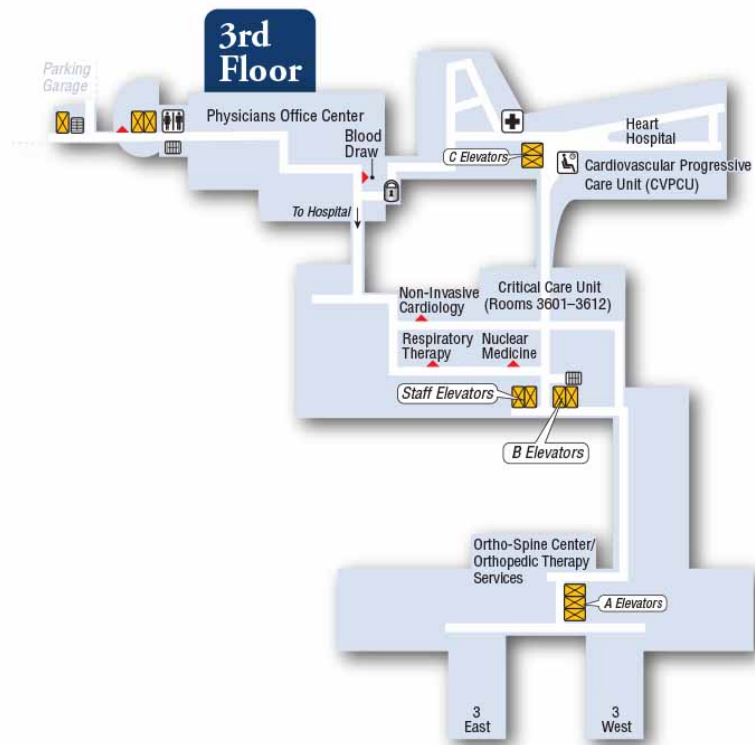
3rd Floor

Parking Garage

Physicians Office Center

Blood Draw

To Hospital

C Elevators

Heart Hospital

Cardiovascular Progressive Care Unit (CVPCU)

Non-Invasive Cardiology

Critical Care Unit (Rooms 3601–3612)

Respiratory Therapy

Nuclear Medicine

Staff Elevators

B Elevators

Ortho-Spine Center/ Orthopedic Therapy Services

A Elevators

3 East

3 West